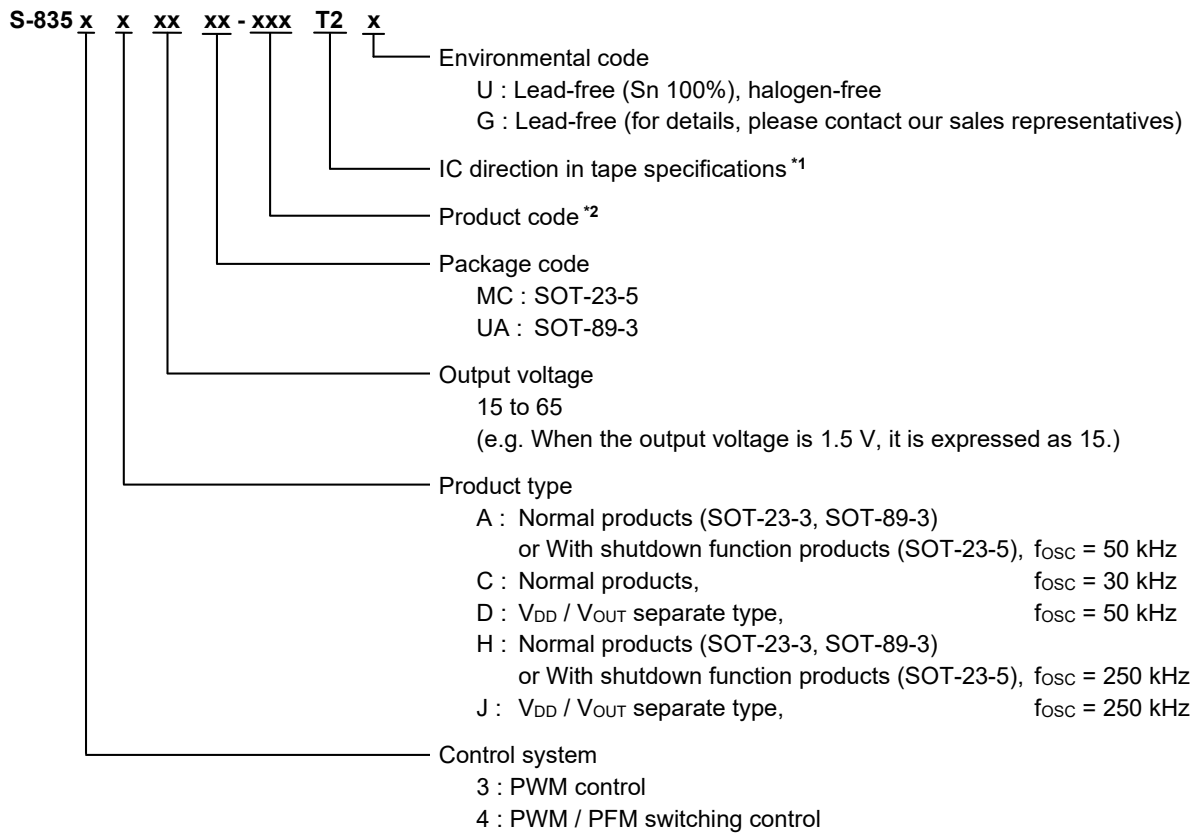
S-835 x x xx xx - xxx T2 x

Environmental code
U : Lead-free (Sn 100%), halogen-free
G : Lead-free (for details, please contact our sales representatives)

IC direction in tape specifications $^{*1}$

Product code $^{*2}$

Package code
MC : SOT-23-5
UA : SOT-89-3

Output voltage
15 to 65
(e.g. When the output voltage is 1.5 V, it is expressed as 15.)

Product type
A : Normal products (SOT-23-3, SOT-89-3) or With shutdown function products (SOT-23-5), $f_{OSC}$ = 50 kHz
C : Normal products, $f_{OSC}$ = 30 kHz
D : $V_{DD}$ / $V_{OUT}$ separate type, $f_{OSC}$ = 50 kHz
H : Normal products (SOT-23-3, SOT-89-3) or With shutdown function products (SOT-23-5), $f_{OSC}$ = 250 kHz
J : $V_{DD}$ / $V_{OUT}$ separate type, $f_{OSC}$ = 250 kHz

Control system
3 : PWM control
4 : PWM / PFM switching control